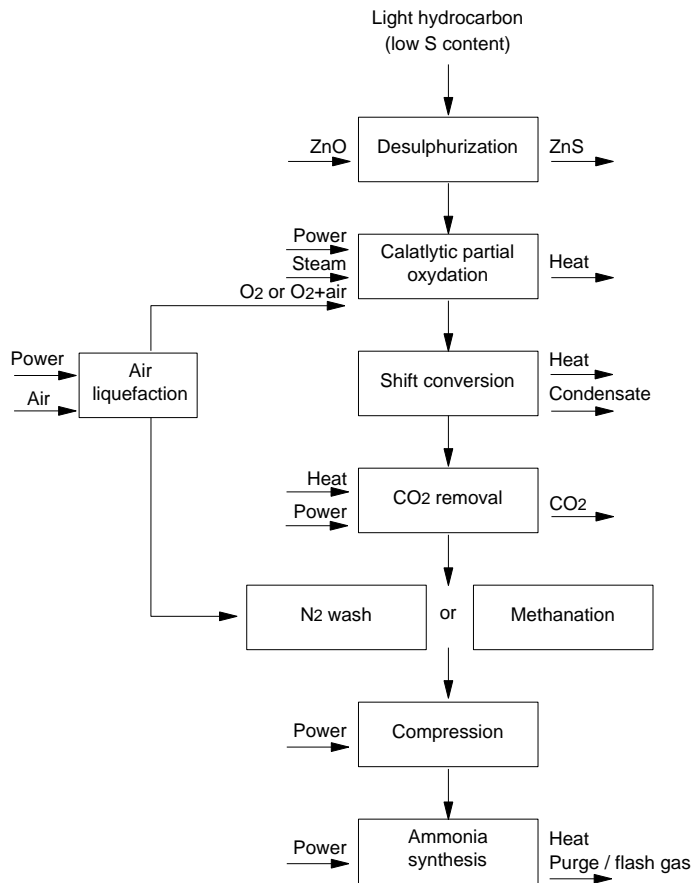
Light hydrocarbon
(low S content)

ZnO
Desulphurization
ZnS

Power
Steam
Calaltytic partial oxydation
Heat

O$_2$ or O$_2$+air

Power
Air
Air liquefaction

Shift conversion
Heat
Condensate

Heat
Power
CO$_2$ removal
CO$_2$

N$_2$ wash
or
Methanation

Power
Compression

Power
Ammonia synthesis
Heat
Purge / flash gas